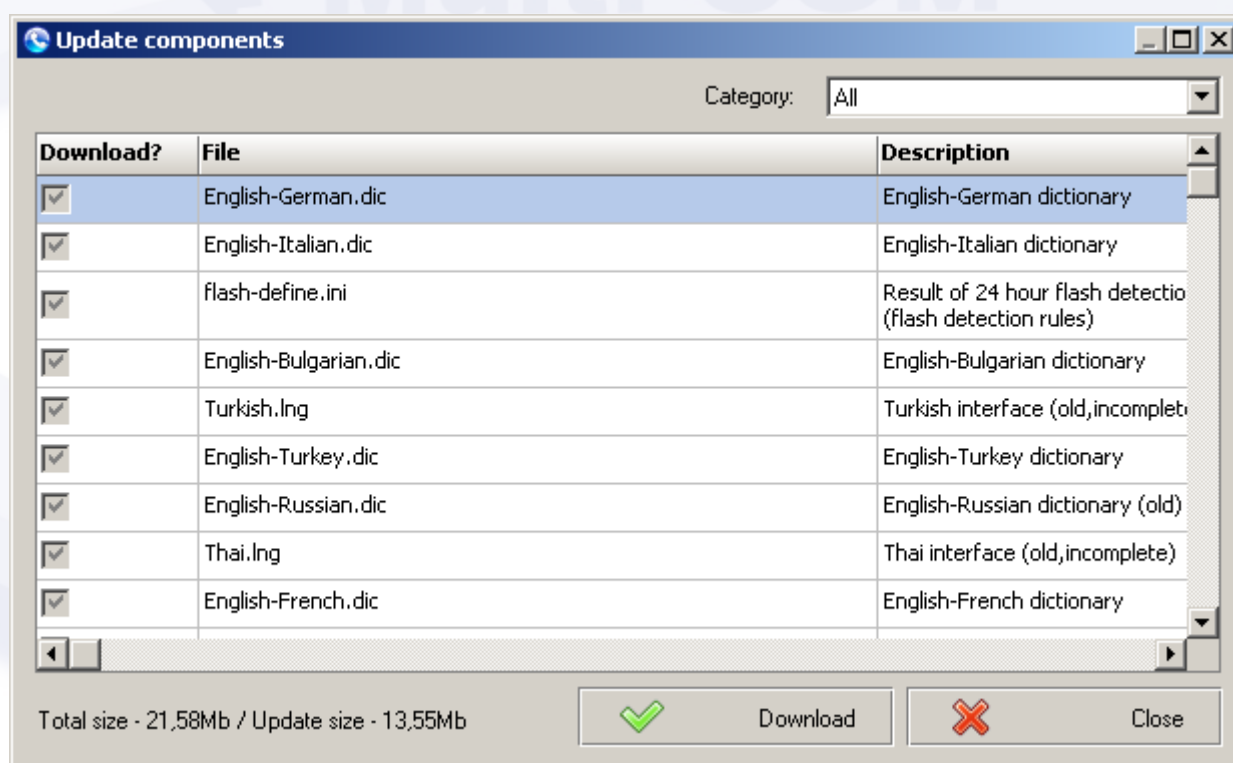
Update components

Category: All

| Download? | File | Description |
|---|---|---|
| ☑ | English-German.dic | English-German dictionary |
| ☑ | English-Italian.dic | English-Italian dictionary |
| ☑ | flash-define.ini | Result of 24 hour flash detectio (flash detection rules) |
| ☑ | English-Bulgarian.dic | English-Bulgarian dictionary |
| ☑ | Turkish.lng | Turkish interface (old,incomplet |
| ☑ | English-Turkey.dic | English-Turkey dictionary |
| ☑ | English-Russian.dic | English-Russian dictionary (old) |
| ☑ | Thai.lng | Thai interface (old,incomplete) |
| ☑ | English-French.dic | English-French dictionary |

Total size - 21,58Mb / Update size - 13,55Mb

Download

Close